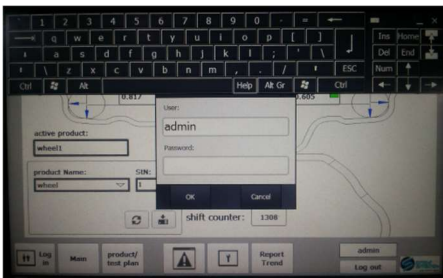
1 2 3 4 5 6 7 8 9 0 - = ←
q w e r t y u i o p [ ] Ins Home
a s d f g h j k l ; ' \ Del End
z x c v b n m , . / ESC Num
Ctrl Alt Help Alt Gr Ctrl

0.817
.605

active product:
wheel1

product Name:
wheel
S/N:

User:
admin
Password:
OK Cancel

shift counter: 1308

Log in
Main
product/ test plan
Report Trend
admin
Log out